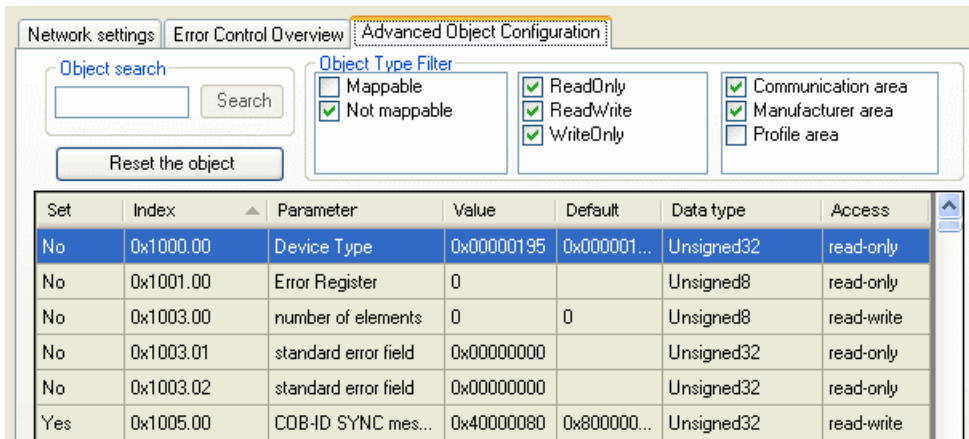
Network settings | Error Control Overview | Advanced Object Configuration

Object search
Search
Reset the object

Object Type Filter
Mappable
Not mappable
ReadOnly
ReadWrite
WriteOnly
Communication area
Manufacturer area
Profile area

| Set | Index | Parameter | Value | Default | Data type | Access |
|---|---|---|---|---|---|---|
| No | 0x1000.00 | Device Type | 0x00000195 | 0x000001... | Unsigned32 | read-only |
| No | 0x1001.00 | Error Register | 0 | | Unsigned8 | read-only |
| No | 0x1003.00 | number of elements | 0 | 0 | Unsigned8 | read-write |
| No | 0x1003.01 | standard error field | 0x00000000 | | Unsigned32 | read-only |
| No | 0x1003.02 | standard error field | 0x00000000 | | Unsigned32 | read-only |
| Yes | 0x1005.00 | COB-ID SYNC mes... | 0x40000080 | 0x800000... | Unsigned32 | read-write |